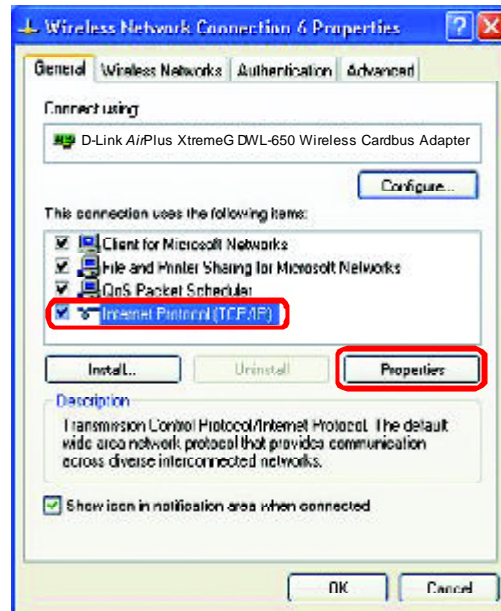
Wireless Network Connection 6 Properties

General | Wireless Networks | Authentication | Advanced

Connect using:

D-Link AirPlus XtremeG DWL-650 Wireless Cardbus Adapter

Configure...

This connection uses the following items:

Client for Microsoft Networks
File and Printer Sharing for Microsoft Networks
QoS Packet Scheduler
Internet Protocol (TCP/IP)

Install... | Uninstall | Properties

Description

Transmission Control Protocol/Internet Protocol. The default wide area network protocol that provides communication across diverse interconnected networks.

Show icon in notification area when connected

OK | Cancel